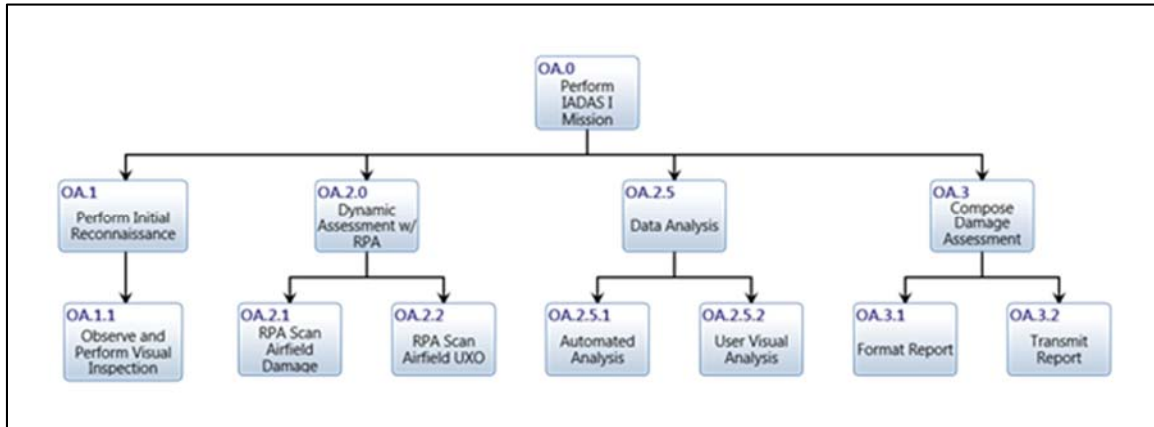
OA.0
Perform IADAS I Mission

OA.1
Perform Initial Reconnaissance

OA.1.1
Observe and Perform Visual Inspection

OA.2.0
Dynamic Assessment w/ RPA

OA.2.1
RPA Scan Airfield Damage

OA.2.2
RPA Scan Airfield UXO

OA.2.5
Data Analysis

OA.2.5.1
Automated Analysis

OA.2.5.2
User Visual Analysis

OA.3
Compose Damage Assessment

OA.3.1
Format Report

OA.3.2
Transmit Report